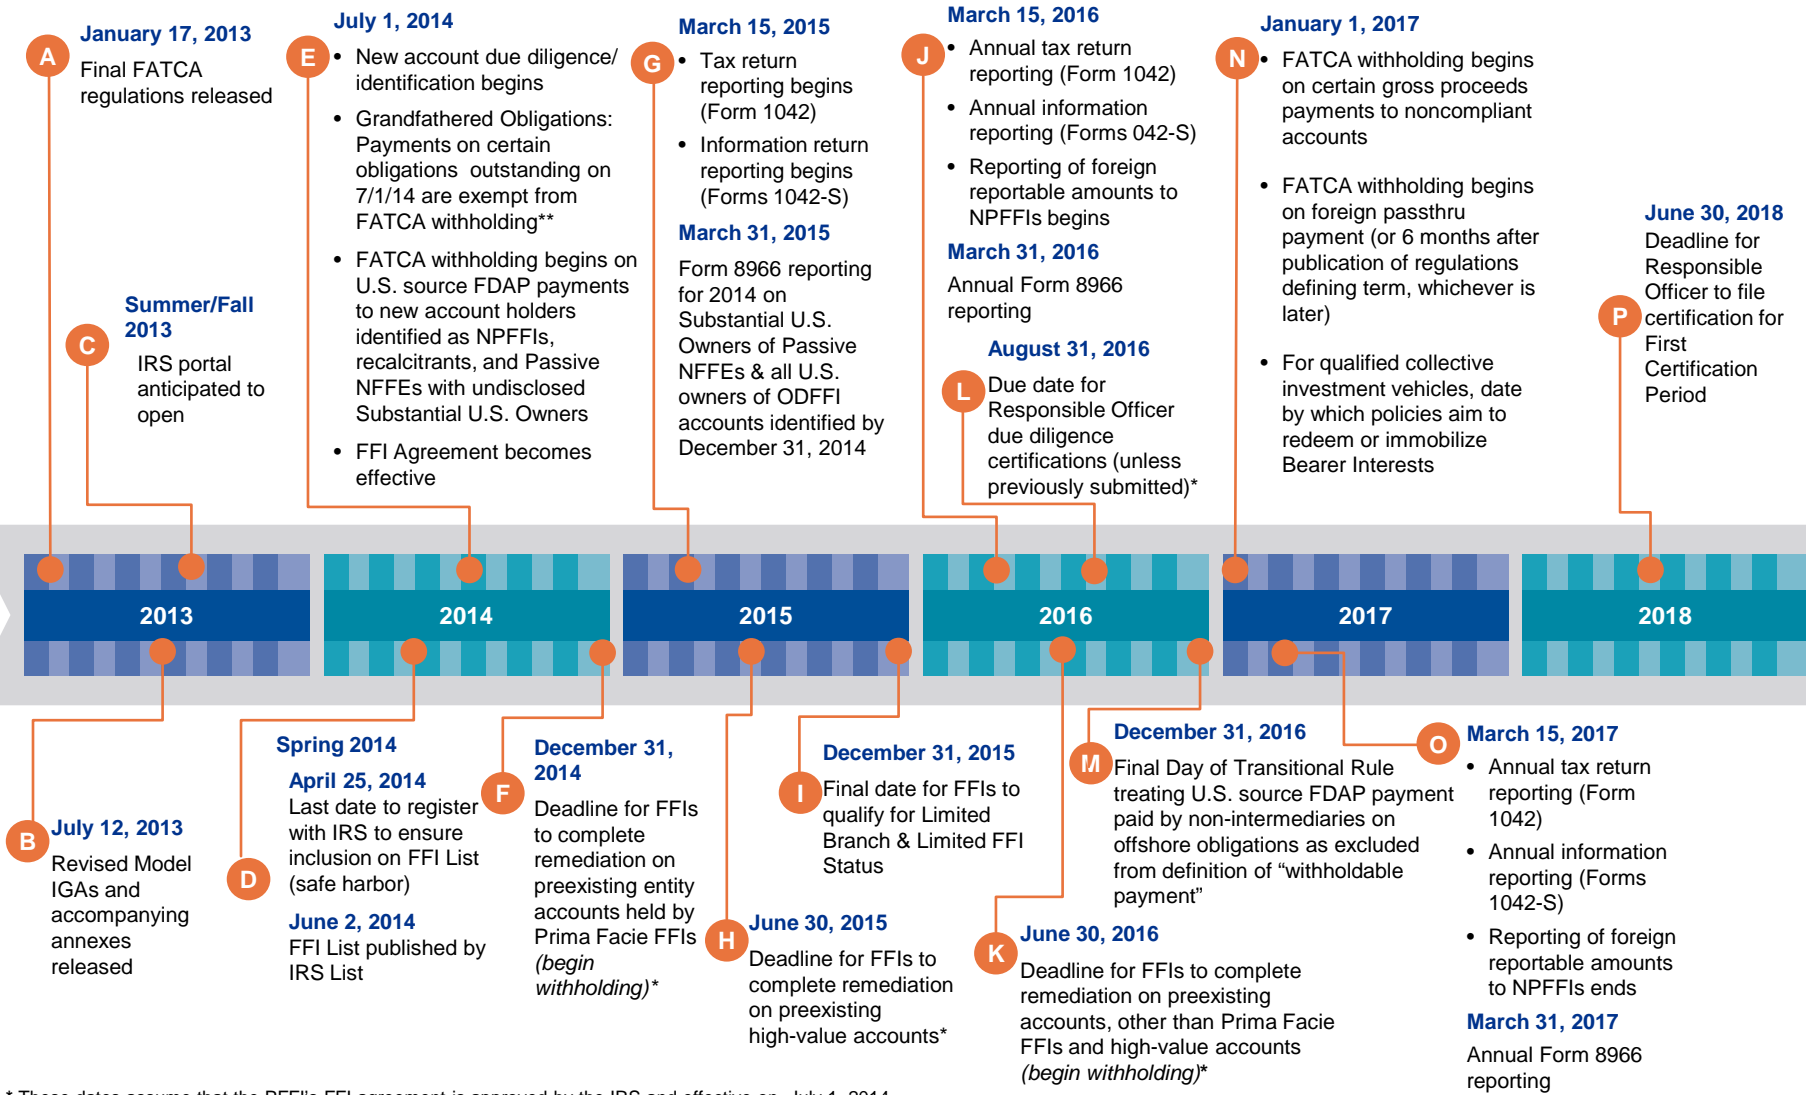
A
January 17, 2013
Final FATCA regulations released

C
Summer/Fall 2013
IRS portal anticipated to open

E
July 1, 2014
• New account due diligence/ identification begins
• Grandfathered Obligations: Payments on certain obligations outstanding on 7/1/14 are exempt from FATCA withholding**
• FATCA withholding begins on U.S. source FDAP payments to new account holders identified as NPFFIs, recalcitrants, and Passive NFFEs with undisclosed Substantial U.S. Owners
• FFI Agreement becomes effective

G
March 15, 2015
• Tax return reporting begins (Form 1042)
• Information return reporting begins (Forms 1042-S)
March 31, 2015
Form 8966 reporting for 2014 on Substantial U.S. Owners of Passive NFFEs & all U.S. owners of ODFFI accounts identified by December 31, 2014

J
March 15, 2016
• Annual tax return reporting (Form 1042)
• Annual information reporting (Forms 042-S)
• Reporting of foreign reportable amounts to NPFFIs begins
March 31, 2016
Annual Form 8966 reporting

L
August 31, 2016
Due date for Responsible Officer due diligence certifications (unless previously submitted)*

N
January 1, 2017
• FATCA withholding begins on certain gross proceeds payments to noncompliant accounts
• FATCA withholding begins on foreign passthru payment (or 6 months after publication of regulations defining term, whichever is later)
• For qualified collective investment vehicles, date by which policies aim to redeem or immobilize Bearer Interests

P
June 30, 2018
Deadline for Responsible Officer to file certification for First Certification Period

2013 2014 2015 2016 2017 2018

B
July 12, 2013
Revised Model IGAs and accompanying annexes released

D
Spring 2014
April 25, 2014
Last date to register with IRS to ensure inclusion on FFI List (safe harbor)
June 2, 2014
FFI List published by IRS List

F
December 31, 2014
Deadline for FFIs to complete remediation on preexisting entity accounts held by Prima Facie FFIs *(begin withholding)**

H
June 30, 2015
Deadline for FFIs to complete remediation on preexisting high-value accounts*

I
December 31, 2015
Final date for FFIs to qualify for Limited Branch & Limited FFI Status

K
June 30, 2016
Deadline for FFIs to complete remediation on preexisting accounts, other than Prima Facie FFIs and high-value accounts *(begin withholding)**

M
December 31, 2016
Final Day of Transitional Rule treating U.S. source FDAP payment paid by non-intermediaries on offshore obligations as excluded from definition of “withholdable payment”

O
March 15, 2017
• Annual tax return reporting (Form 1042)
• Annual information reporting (Forms 1042-S)
• Reporting of foreign reportable amounts to NPFFIs ends
March 31, 2017
Annual Form 8966 reporting

* These dates assume that the PFFI's FFI agreement is approved by the IRS and effective on July 1, 2014